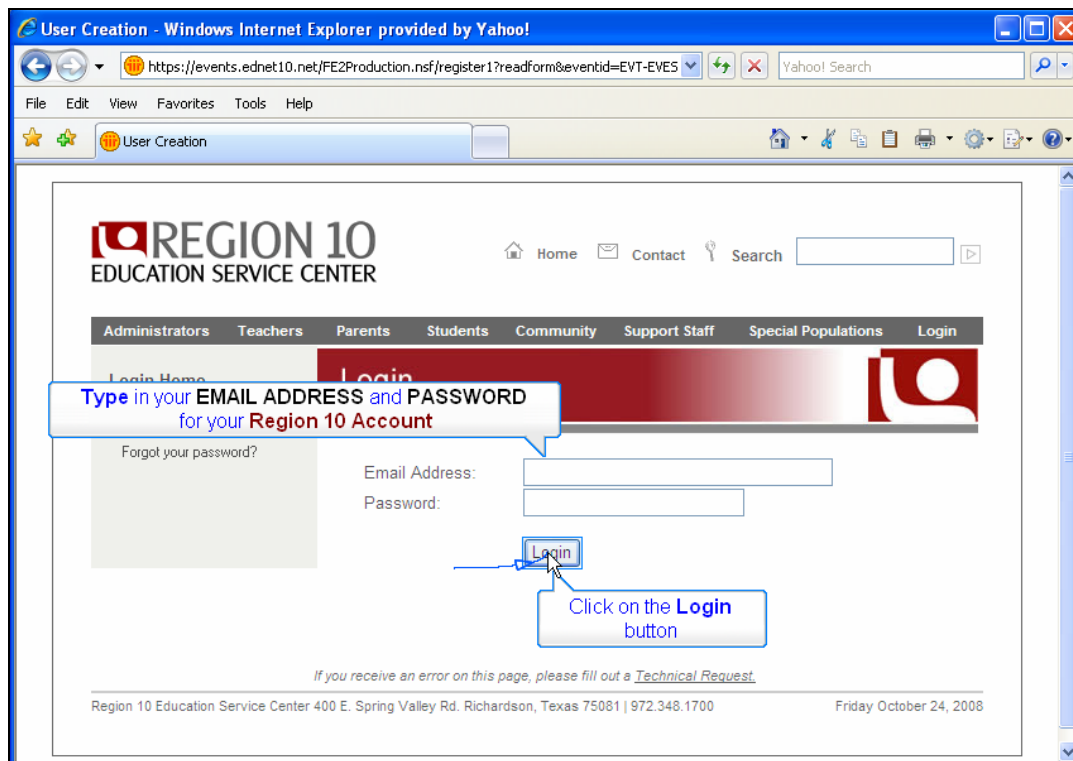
User Creation - Windows Internet Explorer provided by Yahoo!

https://events.ednet10.net/FE2Production.nsf/register1?readform&eventid=EVT-EVES

Yahoo! Search

File Edit View Favorites Tools Help

User Creation

REGION 10
EDUCATION SERVICE CENTER

Home Contact Search

Administrators Teachers Parents Students Community Support Staff Special Populations Login

Login Home

Login

Type in your EMAIL ADDRESS and PASSWORD for your Region 10 Account

Forgot your password?

Email Address:

Password:

Login

Click on the Login button

If you receive an error on this page, please fill out a Technical Request.

Region 10 Education Service Center 400 E. Spring Valley Rd. Richardson, Texas 75081 | 972.348.1700

Friday October 24, 2008